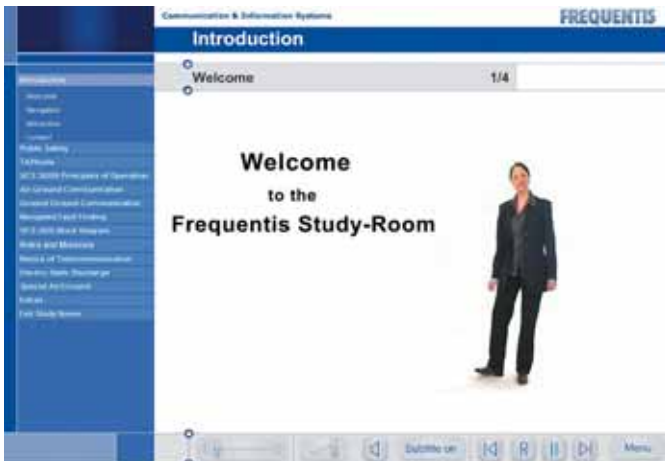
Communication & Information Systems

FREQUENTIS

Introduction

Introduction
Welcome
Navigation
Structure
Content
Public Safety
TAPtools
VCS 3020X Principles of Operation
Air Ground Communication
Ground Ground Communication
Managed Fault Finding
VCS 3020 Block Diagram
Roles and Missions
Basics of Telecommunication
Electro Static Discharge
Special Air/Ground
Extras
Exit Study Room

Welcome 1/4

Welcome
to the
Frequentis Study-Room

Subtitle on

R

Menu